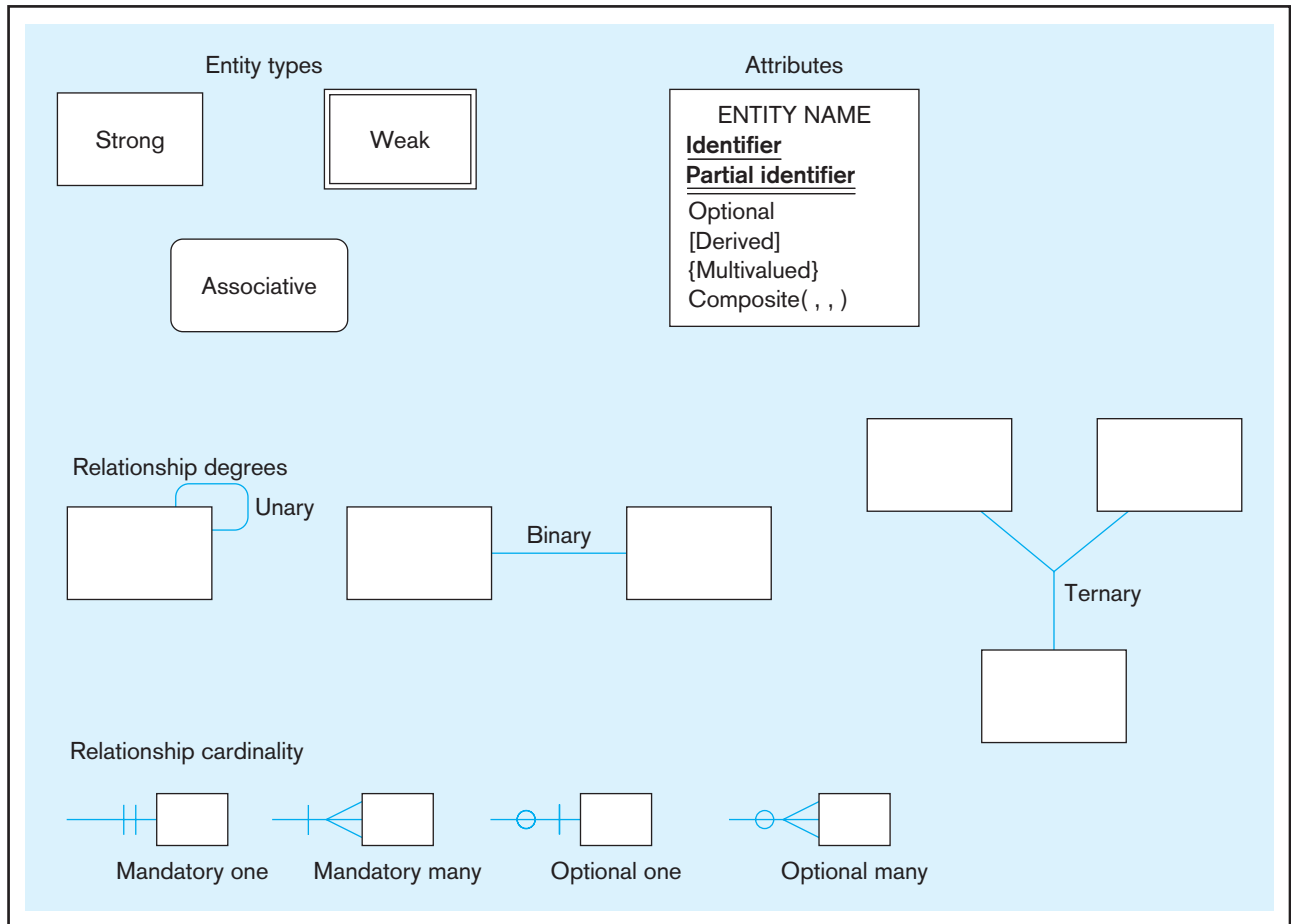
Entity types

Strong

Weak

Associative

Attributes

ENTITY NAME
Identifier
Partial identifier
Optional
[Derived]
{Multivalued}
Composite( , , )

Relationship degrees

Unary

Binary

Ternary

Relationship cardinality

Mandatory one

Mandatory many

Optional one

Optional many